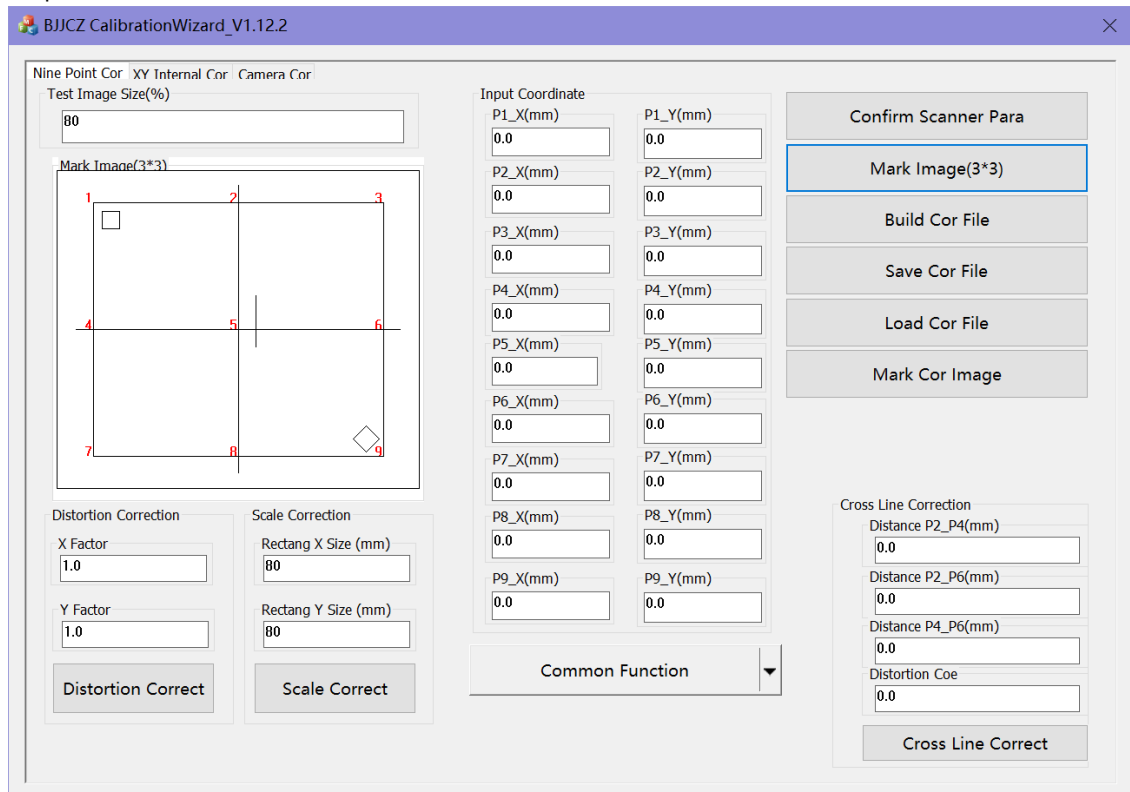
BJJCZ CalibrationWizard_V1.12.2

Nine Point Cor | XY Internal Cor | Camera Cor

Test Image Size(%)
80

Mark Image(3*3)
1 2 3
4 5 6
7 8 9

Input Coordinate
P1_X(mm) 0.0
P1_Y(mm) 0.0
P2_X(mm) 0.0
P2_Y(mm) 0.0
P3_X(mm) 0.0
P3_Y(mm) 0.0
P4_X(mm) 0.0
P4_Y(mm) 0.0
P5_X(mm) 0.0
P5_Y(mm) 0.0
P6_X(mm) 0.0
P6_Y(mm) 0.0
P7_X(mm) 0.0
P7_Y(mm) 0.0
P8_X(mm) 0.0
P8_Y(mm) 0.0
P9_X(mm) 0.0
P9_Y(mm) 0.0

Confirm Scanner Para
Mark Image(3*3)
Build Cor File
Save Cor File
Load Cor File
Mark Cor Image

Distortion Correction
X Factor
1.0
Y Factor
1.0
Distortion Correct

Scale Correction
Rectang X Size (mm)
80
Rectang Y Size (mm)
80
Scale Correct

Common Function

Cross Line Correction
Distance P2_P4(mm)
0.0
Distance P2_P6(mm)
0.0
Distance P4_P6(mm)
0.0
Distortion Coe
0.0
Cross Line Correct